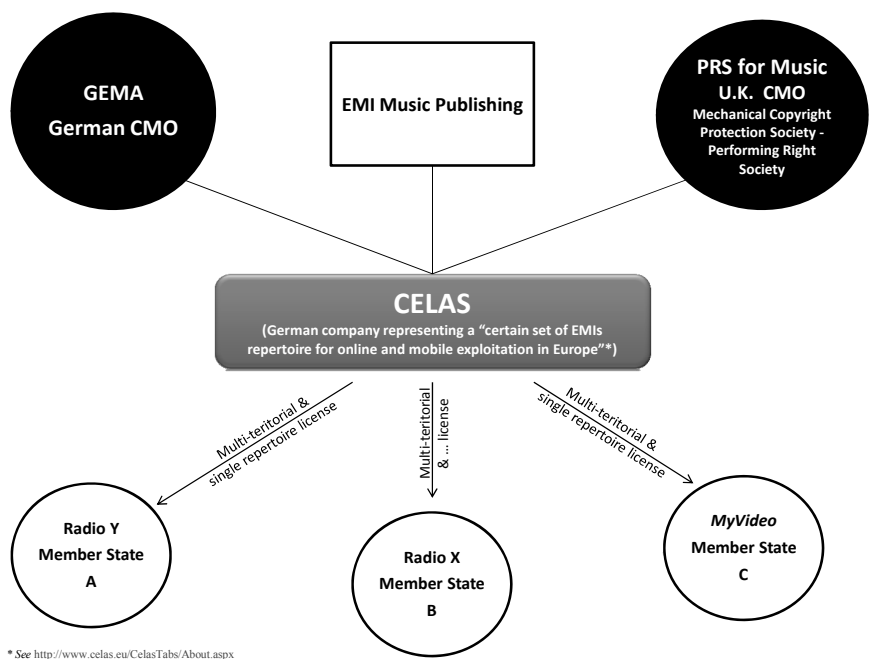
GEMA
German CMO

EMI Music Publishing

PRS for Music
U.K. CMO
Mechanical Copyright Protection Society - Performing Right Society

CELAS
(German company representing a "certain set of EMIs repertoire for online and mobile exploitation in Europe"*)

Multi-teritorial & single repertoire license

Multi-teritorial & ... license

Multi-teritorial & single repertoire license

Radio Y
Member State
A

Radio X
Member State
B

MyVideo
Member State
C

* See http://www.celas.eu/CelasTabs/About.aspx